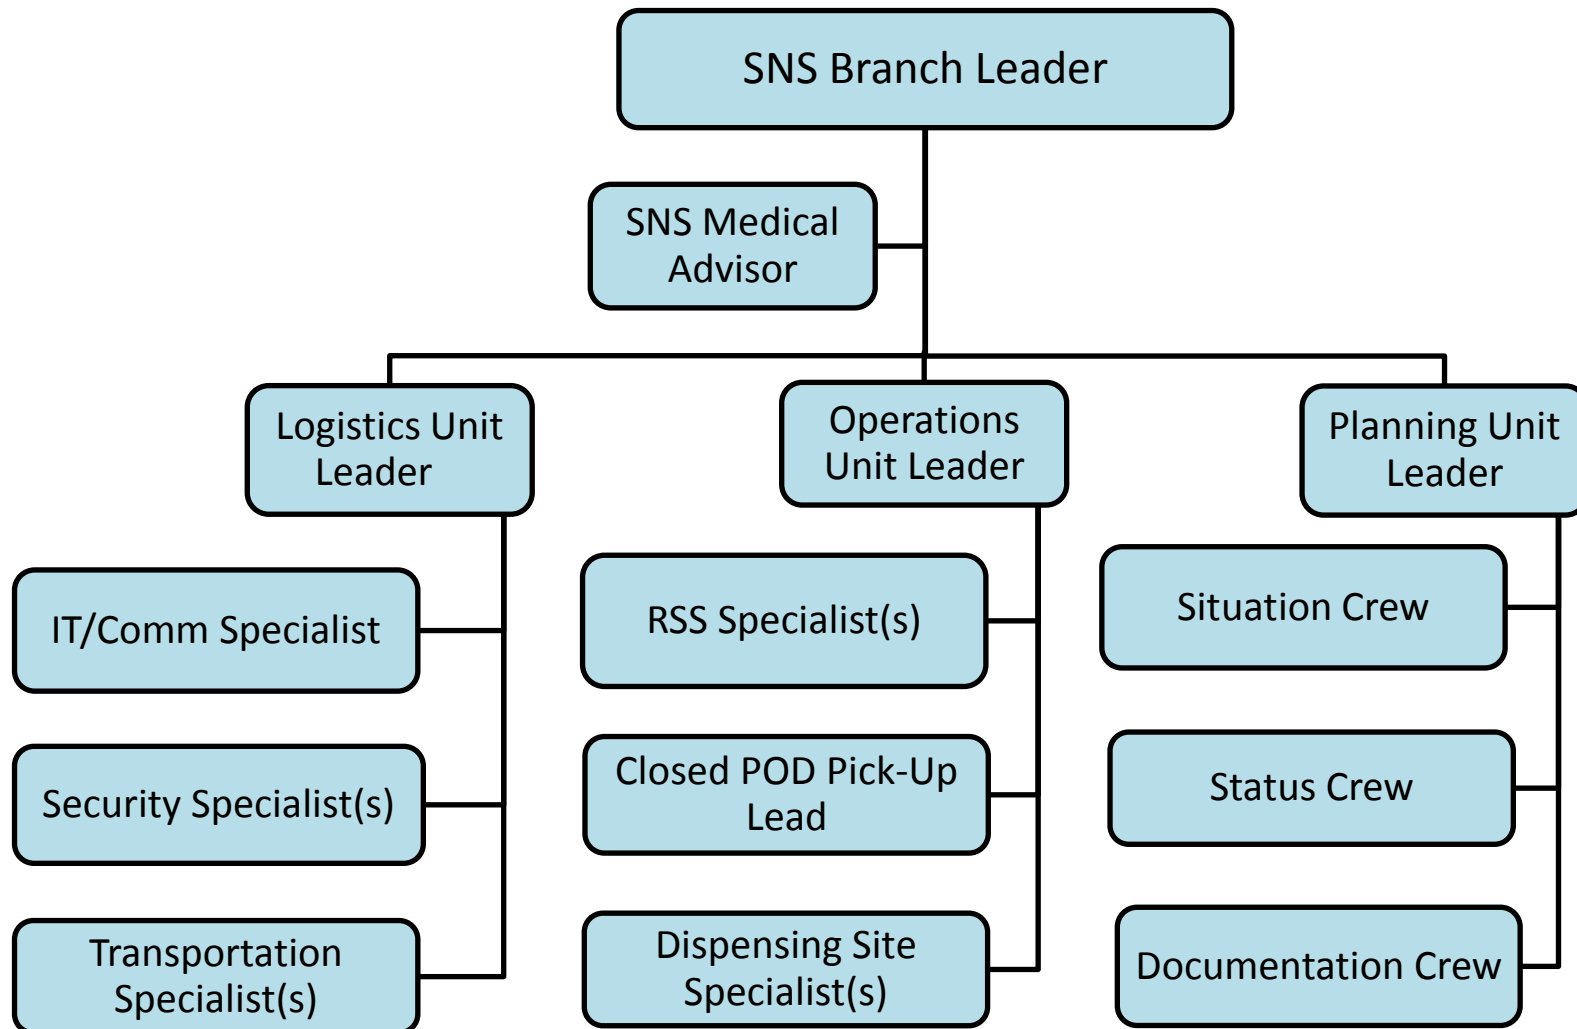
SNS Branch Leader

SNS Medical Advisor

Logistics Unit Leader

IT/Comm Specialist

Security Specialist(s)

Transportation Specialist(s)

Operations Unit Leader

RSS Specialist(s)

Closed POD Pick-Up Lead

Dispensing Site Specialist(s)

Planning Unit Leader

Situation Crew

Status Crew

Documentation Crew